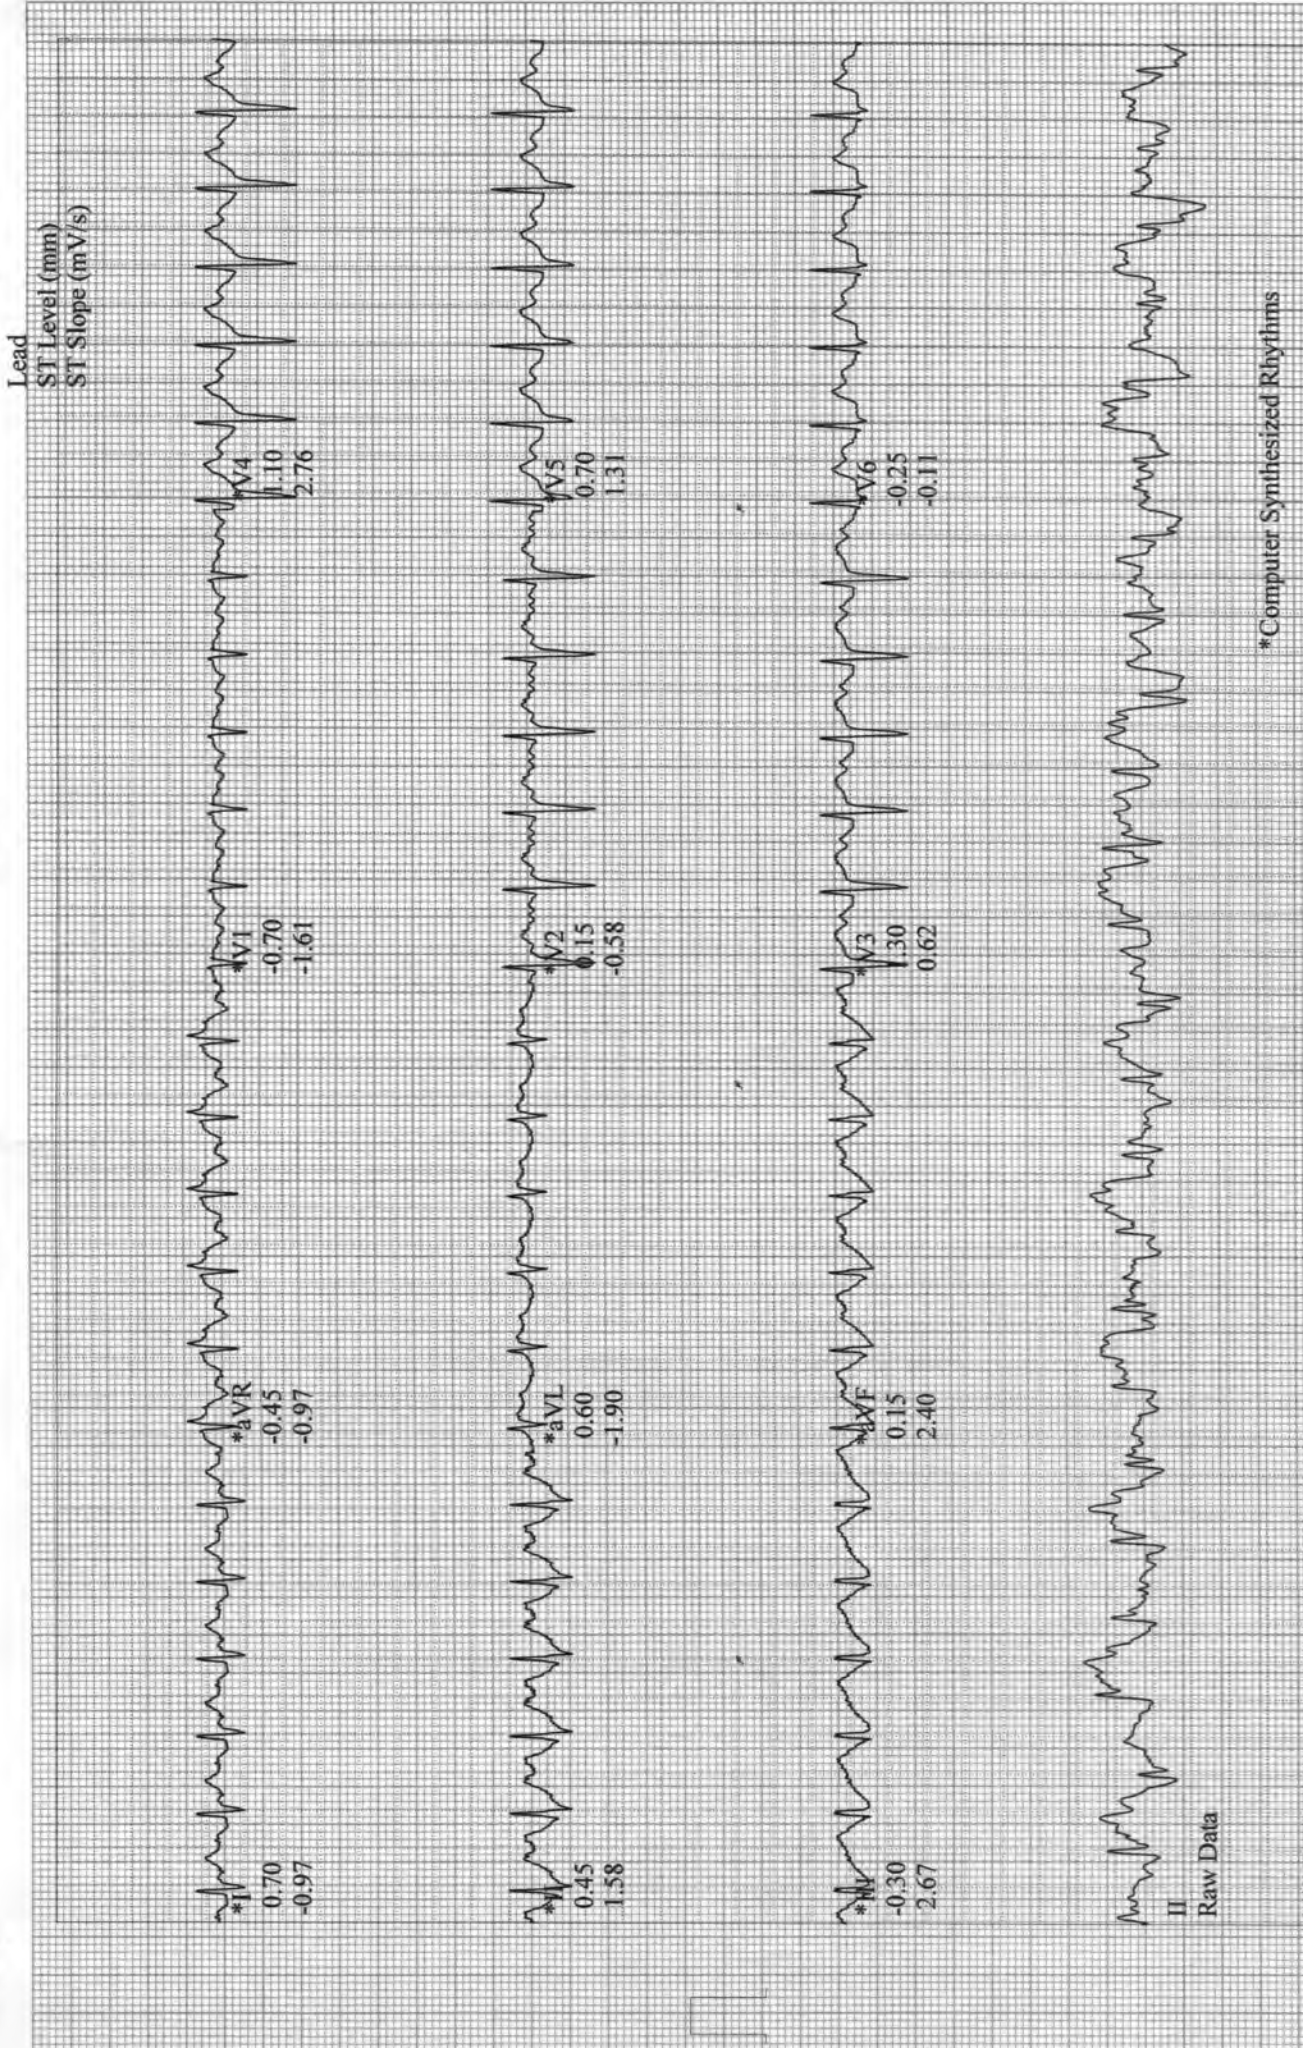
Lead
ST Level (mm)
ST Slope (mV/s)

*I
0.70
-0.97

*aVR
-0.45
-0.97

*V1
-0.70
-1.61

*V4
1.10
2.76

*II
0.45
1.58

*aVL
0.60
-1.90

*V2
0.15
-0.58

*V5
0.70
1.31

*III
-0.30
2.67

*aVF
0.15
2.40

*V3
1.30
0.62

*V6
-0.25
-0.11

II
Raw Data

*Computer Synthesized Rhythms